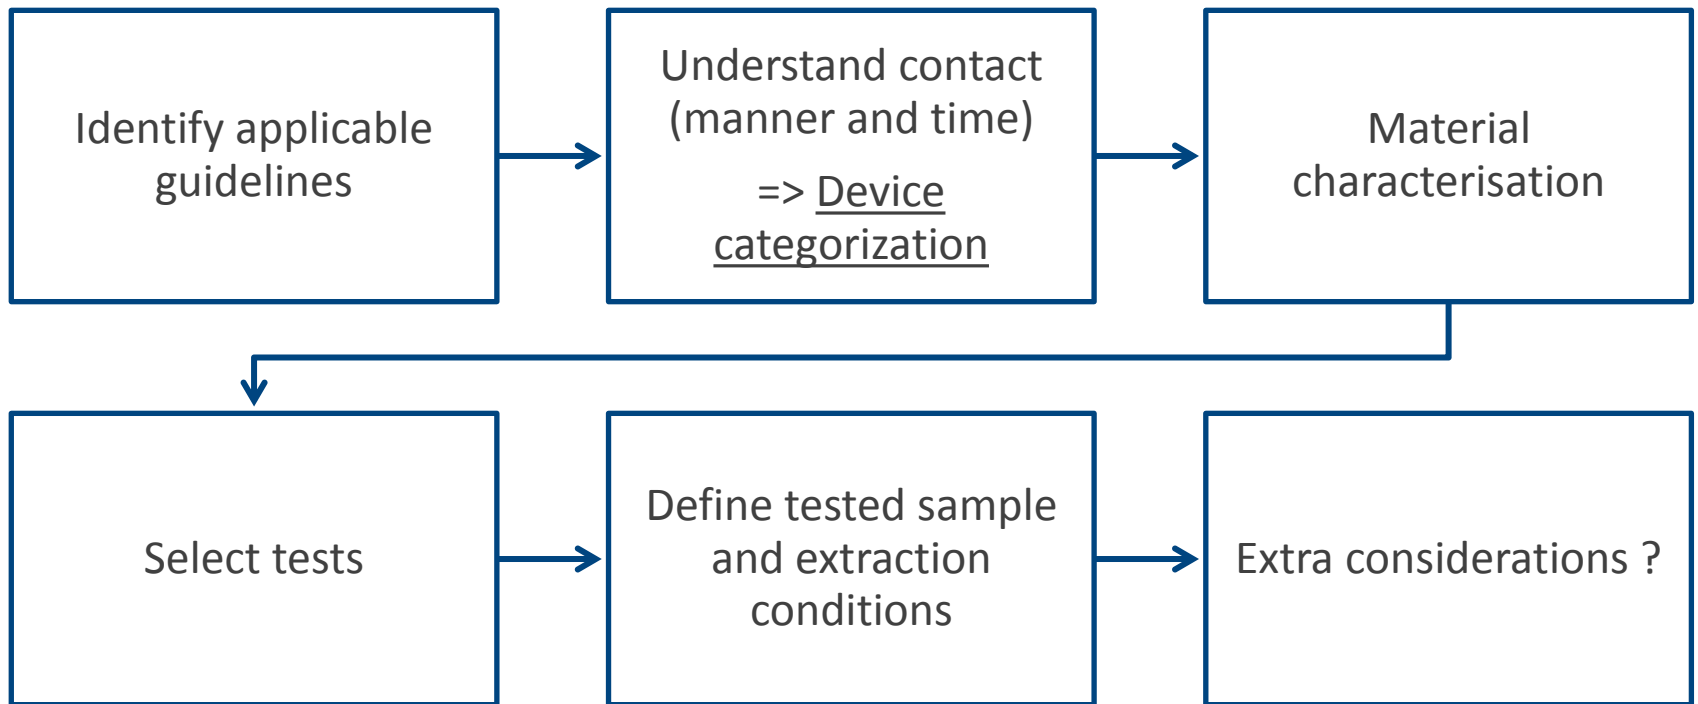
Identify applicable guidelines

Understand contact (manner and time)

=> Device categorization

Material characterisation

Select tests

Define tested sample and extraction conditions

Extra considerations ?